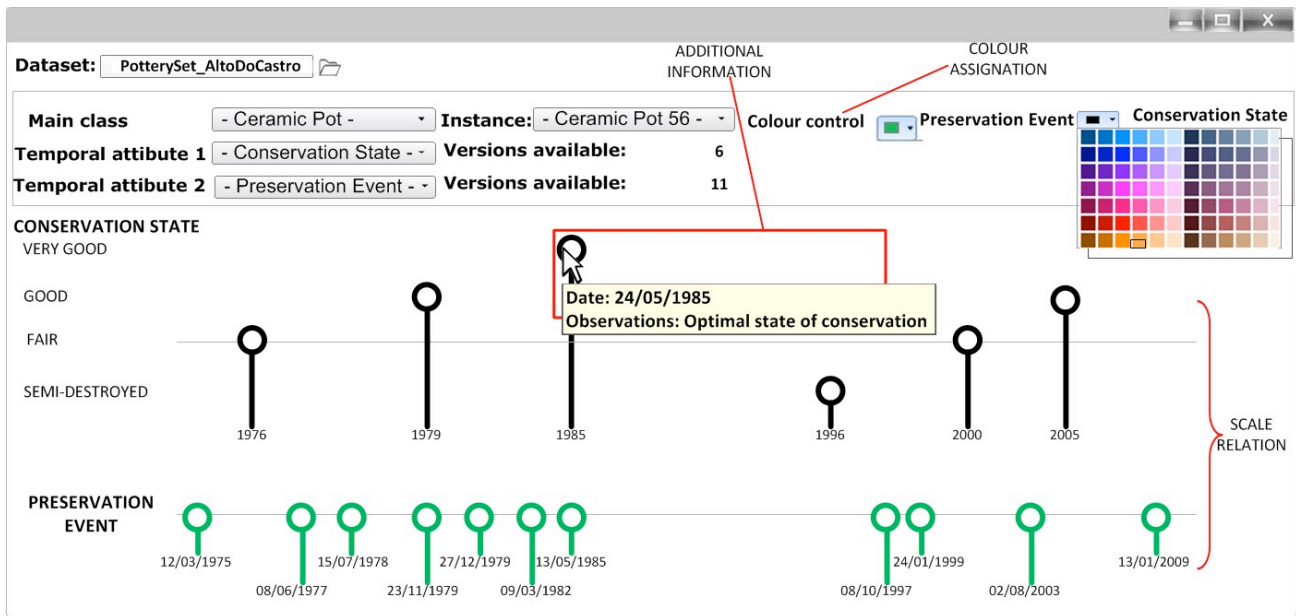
Dataset: PotterySet_AltoDoCastro

ADDITIONAL INFORMATION

COLOUR ASSIGNATION

Main class - Ceramic Pot -

Instance: - Ceramic Pot 56 -

Colour control

Preservation Event

Conservation State

Temporal attibute 1 - Conservation State -

Versions available: 6

Temporal attibute 2 - Preservation Event -

Versions available: 11

CONSERVATION STATE

VERY GOOD

GOOD

FAIR

SEMI-DESTROYED

Date: 24/05/1985
Observations: Optimal state of conservation

1976 1979 1985 1996 2000 2005

SCALE RELATION

PRESERVATION EVENT

12/03/1975 08/06/1977 15/07/1978 23/11/1979 27/12/1979 09/03/1982 13/05/1985 08/10/1997 24/01/1999 02/08/2003 13/01/2009